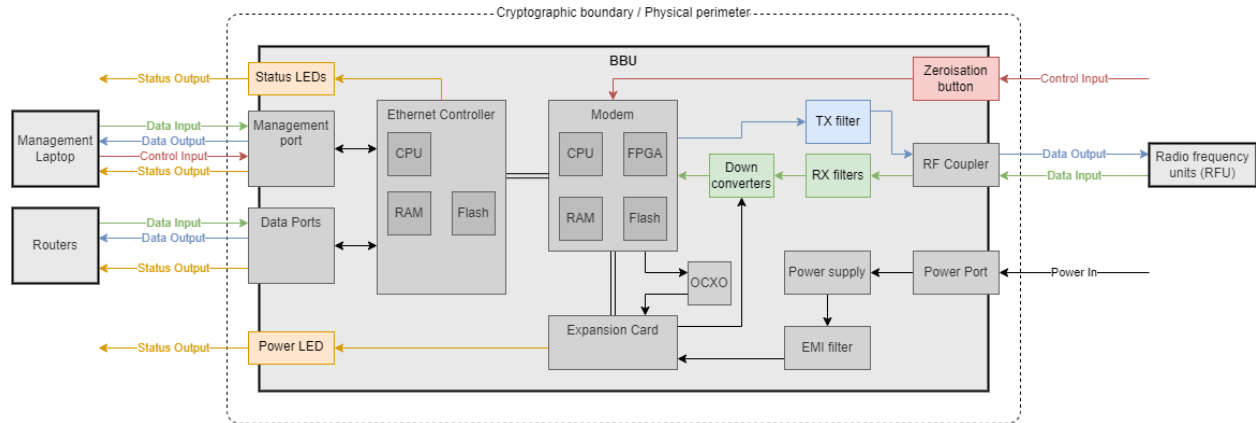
Cryptographic boundary / Physical perimeter

BBU

Status Output
Status LEDs
Zeroisation button
Control Input

Management Laptop
Data Input
Data Output
Control Input
Status Output
Management port

Ethernet Controller
CPU
RAM
Flash

Modem
CPU
FPGA
RAM
Flash

TX filter
Down converters
RX filters
RF Coupler
Data Output
Data Input
Radio frequency units (RFU)

Routers
Data Input
Data Output
Status Output
Data Ports

OCXO
Power supply
Power Port
Power In

Status Output
Power LED
Expansion Card
EMI filter